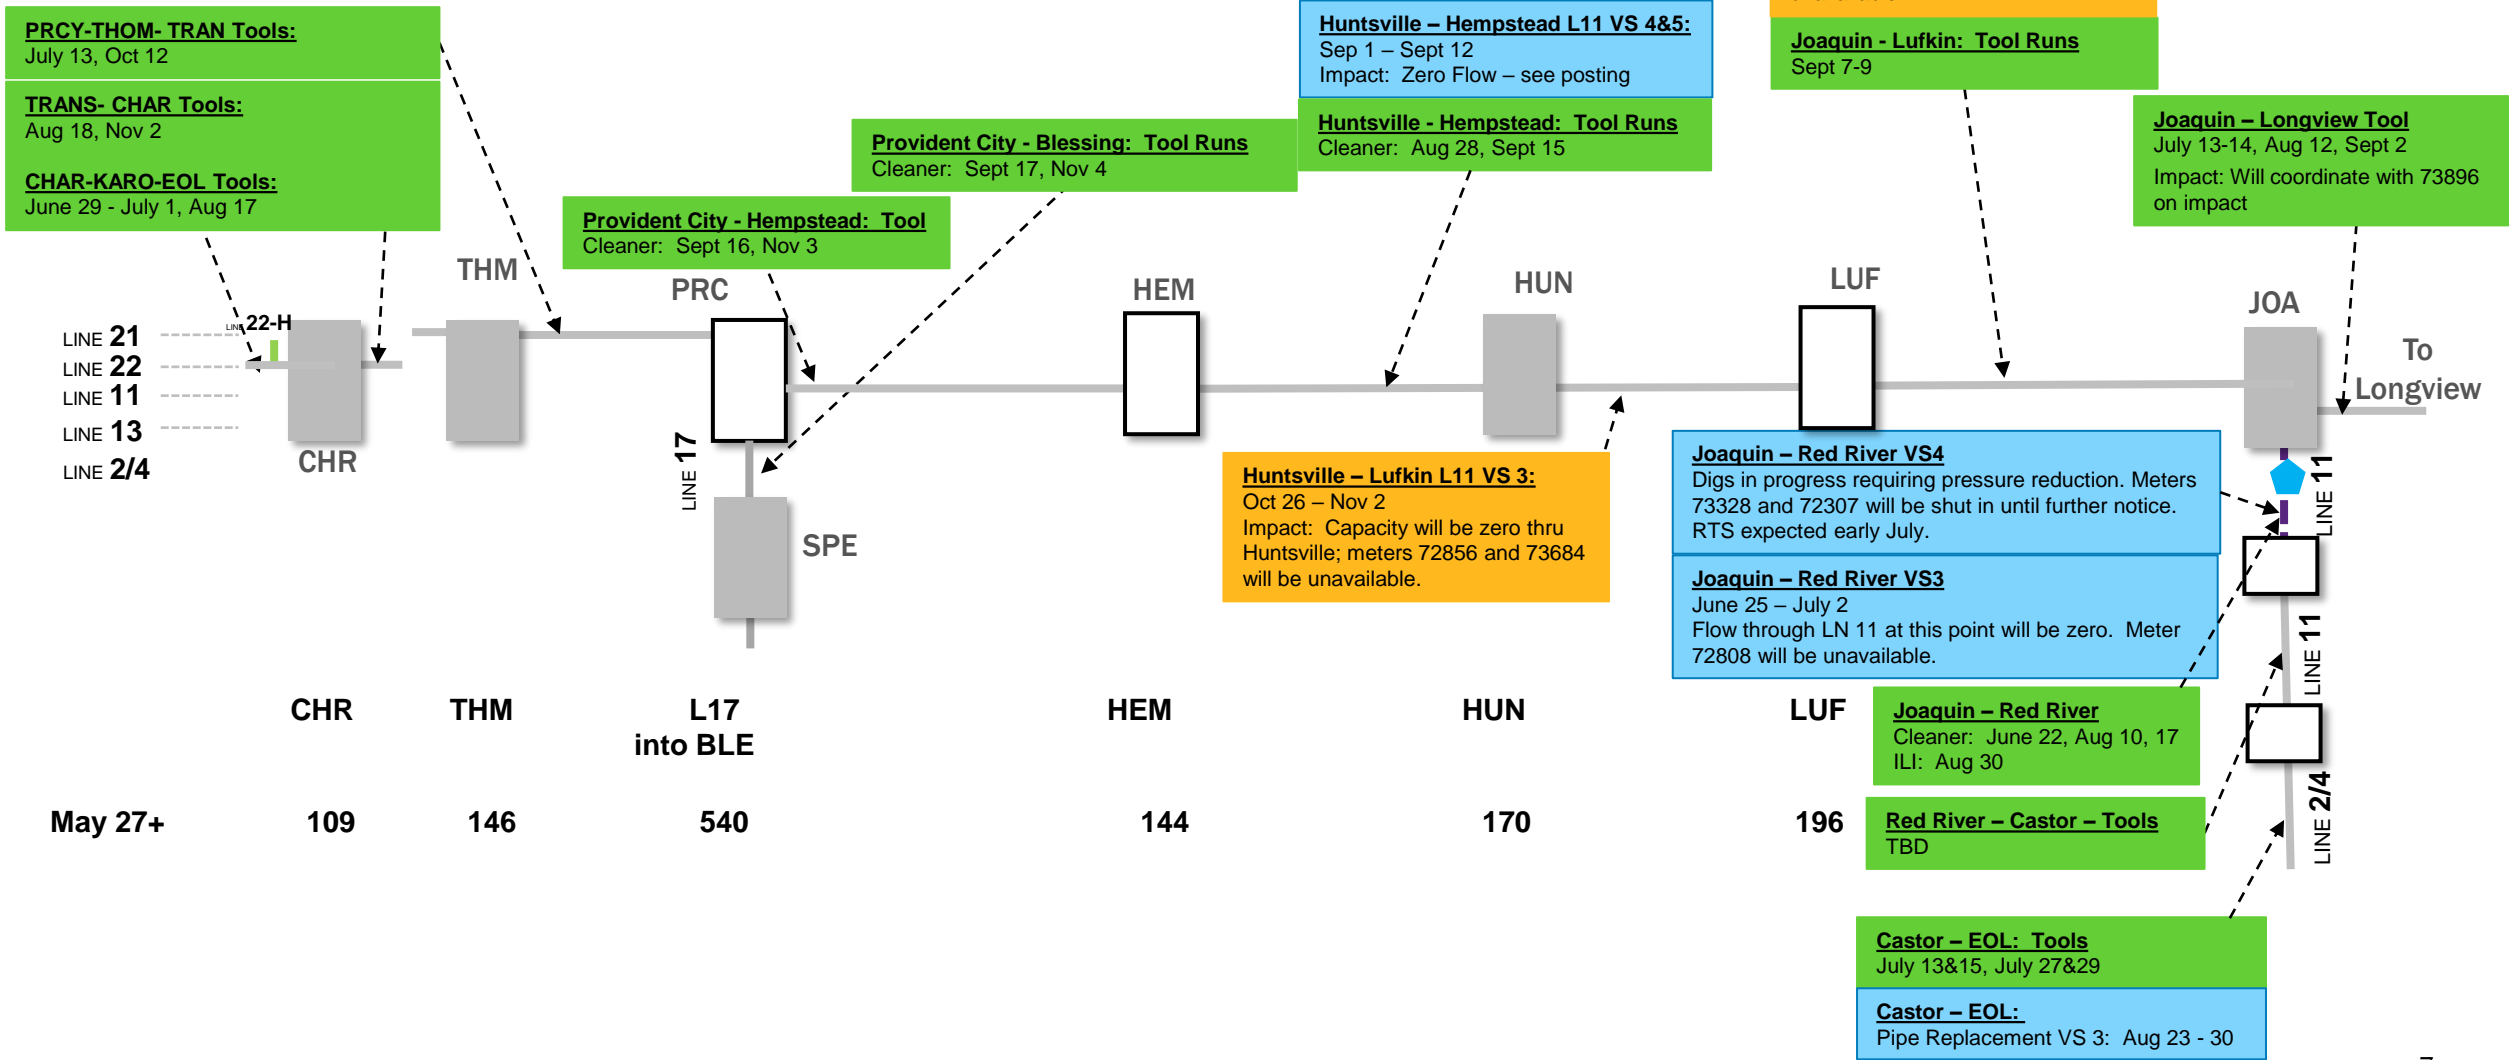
PRCY-THOM- TRAN Tools:
July 13, Oct 12

TRANS- CHAR Tools:
Aug 18, Nov 2

CHAR-KARO-EOL Tools:
June 29 - July 1, Aug 17

Provident City - Hempstead: Tool
Cleaner: Sept 16, Nov 3

Provident City - Blessing: Tool Runs
Cleaner: Sept 17, Nov 4

Huntsville – Hempstead L11 VS 4&5:
Sep 1 – Sept 12
Impact: Zero Flow – see posting

Huntsville - Hempstead: Tool Runs
Cleaner: Aug 28, Sept 15

Joaquin - Lufkin: Tool Runs
Sept 7-9

Joaquin – Longview Tool
July 13-14, Aug 12, Sept 2
Impact: Will coordinate with 73896 on impact

LINE 21
LINE 22
LINE 11
LINE 13
LINE 2/4

LINE 22-H

CHR THM PRC HEM HUN LUF JOA

To Longview

LINE 17

SPE

Huntsville – Lufkin L11 VS 3:
Oct 26 – Nov 2
Impact: Capacity will be zero thru Huntsville; meters 72856 and 73684 will be unavailable.

Joaquin – Red River VS4
Digs in progress requiring pressure reduction. Meters 73328 and 72307 will be shut in until further notice. RTS expected early July.

Joaquin – Red River VS3
June 25 – July 2
Flow through LN 11 at this point will be zero. Meter 72808 will be unavailable.

LINE 11
LINE 11
LINE 2/4

Joaquin – Red River
Cleaner: June 22, Aug 10, 17
ILI: Aug 30

Red River – Castor – Tools
TBD

Castor – EOL: Tools
July 13&15, July 27&29

Castor – EOL:
Pipe Replacement VS 3: Aug 23 - 30

| | CHR | THM | L17 into BLE | HEM | HUN | LUF |
|---|---|---|---|---|---|---|
| May 27+ | 109 | 146 | 540 | 144 | 170 | 196 |